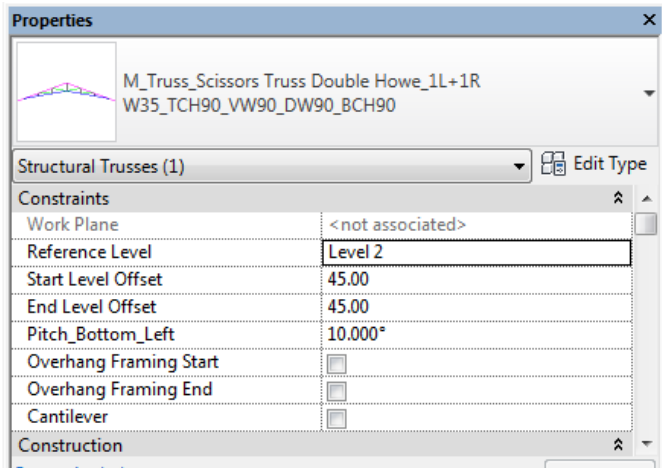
Properties

M_Truss_Scissors Truss Double Howe_1L+1R
W35_TCH90_VW90_DW90_BCH90

Structural Trusses (1)

Edit Type

Constraints

| | |
|---|---|
| Work Plane | <not associated> |
| Reference Level | Level 2 |
| Start Level Offset | 45.00 |
| End Level Offset | 45.00 |
| Pitch_Bottom_Left | 10.000° |
| Overhang Framing Start | |
| Overhang Framing End | |
| Cantilever | |

Construction